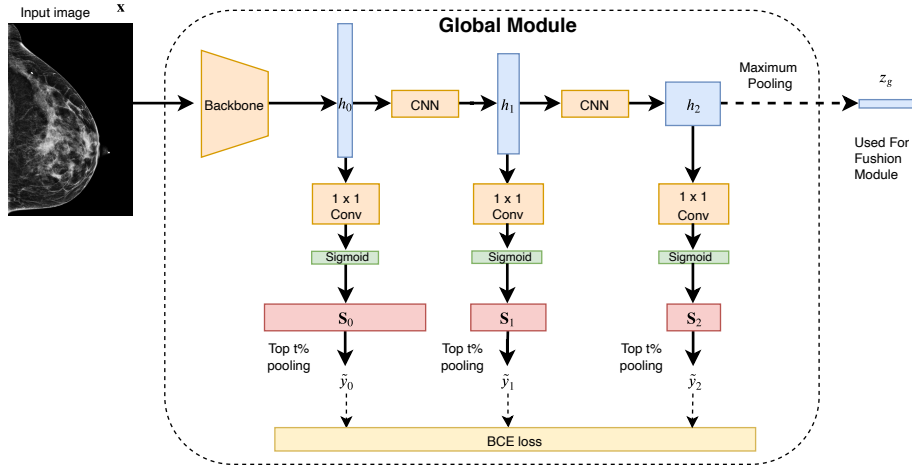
Input image $\mathbf{x}$

Global Module

Backbone

$h_0$

CNN

$h_1$

CNN

$h_2$

Maximum Pooling

$z_g$

Used For Fushion Module

1 x 1 Conv

1 x 1 Conv

1 x 1 Conv

Sigmoid

Sigmoid

Sigmoid

$\mathbf{S}_0$

$\mathbf{S}_1$

$\mathbf{S}_2$

Top t% pooling

Top t% pooling

Top t% pooling

$\tilde{y}_0$

$\tilde{y}_1$

$\tilde{y}_2$

BCE loss